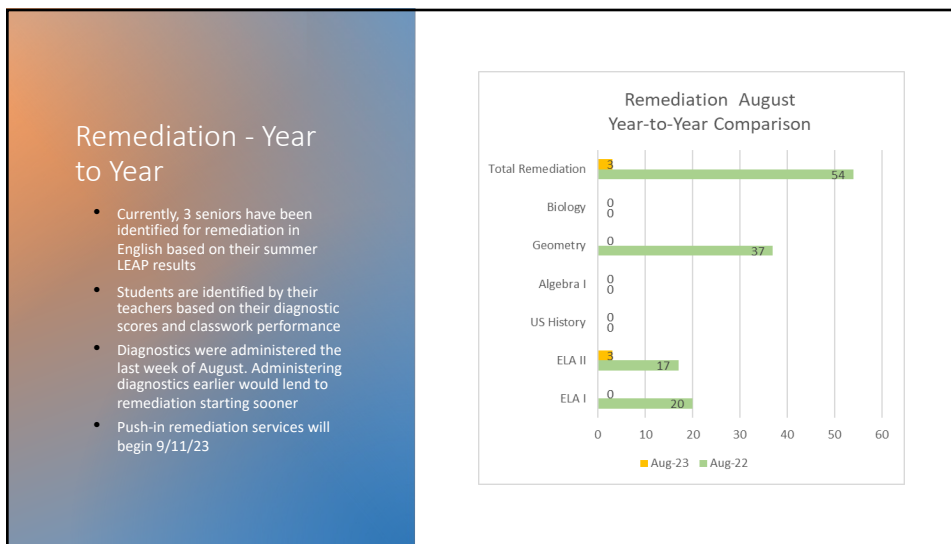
Remediation - Year to Year

- Currently, 3 seniors have been identified for remediation in English based on their summer LEAP results
- Students are identified by their teachers based on their diagnostic scores and classwork performance
- Diagnostics were administered the last week of August. Administering diagnostics earlier would lend to remediation starting sooner
- Push-in remediation services will begin 9/11/23

Remediation August
Year-to-Year Comparison

Total Remediation 3 54
Biology 0 0
Geometry 0 37
Algebra I 0 0
US History 0 0
ELA II 3 17
ELA I 0 20

0 10 20 30 40 50 60

Aug-23 Aug-22